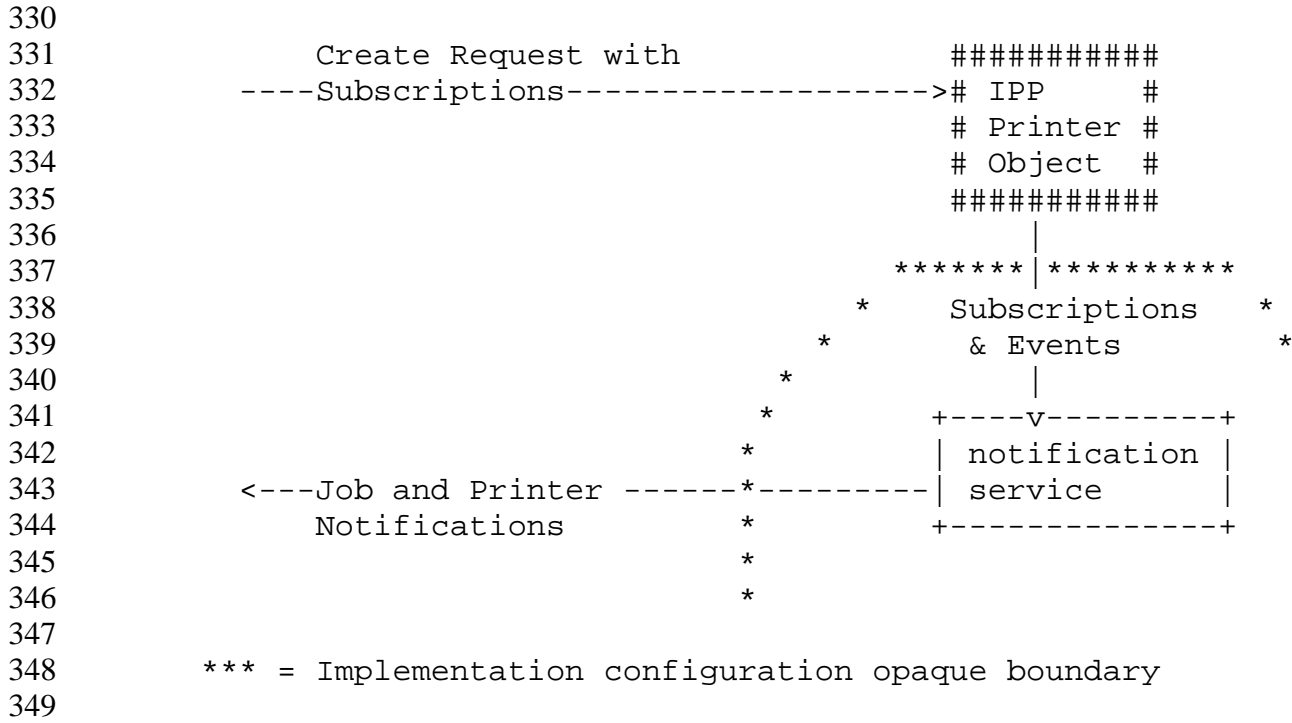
330
331 Create Request with ###########
332 ----Subscriptions------------------->#  IPP  #
333 # Printer #
334 # Object #
335 ###########
336 |
337 *******|**********
338 * Subscriptions *
339 * & Events *
340 * |
341 * +----v---------+
342 * | notification |
343 <---Job and Printer ------*---------| service |
344 Notifications * +--------------+
345 *
346 *
347
348 *** = Implementation configuration opaque boundary
349